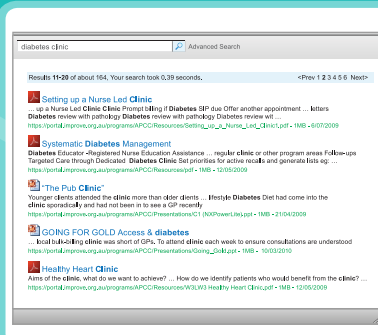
diabetes clinic

Advanced Search

Results 11-20 of about 164. Your search took 0.39 seconds.

<Prev 1 2 3 4 5 6 Next>

Setting up a Nurse Led Clinic

... up a Nurse Led Clinic Clinic Prompt billing if Diabetes SIP due Offer another appointment ... letters Diabetes review with pathology Diabetes review with pathology Diabetes review wit ...

https://portal.improve.org.au/programs/APCC/Resources/Setting_up_a_Nurse_Led_Clinic1.pdf - 1MB - 6/07/2009

Systematic Diabetes Management

Diabetes Educator -Registered Nurse Education Assistance ... regular clinic or other program areas Follow-ups Targeted Care through Dedicated Diabetes Clinic Set priorities for active recalls and generate lists eg: ...

https://portal.improve.org.au/programs/APCC/Resources/pdf - 1MB - 12/05/2009

"The Pub Clinic"

Younger clients attended the clinic more than older clients ... lifestyle Diabetes Diet had come into the clinic sporadically and had not been in to see a GP recently

https://portal.improve.org.au/programs/APCC/Presentations/C1 (NXPowerLite).ppt - 1MB - 21/04/2009

GOING FOR GOLD Access & diabetes

... local bulk-billing clinic was short of GPs. To attend clinic each week to ensure consultations are understood

https://portal.improve.org.au/programs/APCC/Presentations/Going_Gold.ppt - 1MB - 10/03/2010

Healthy Heart Clinic

Aims of the clinic, what do we want to achieve? ... How do we identify patients who would benefit from the clinic? ...

https://portal.improve.org.au/programs/APCC/Resources/W3LW3 Healthy Heart Clinic.pdf - 1MB - 12/05/2009